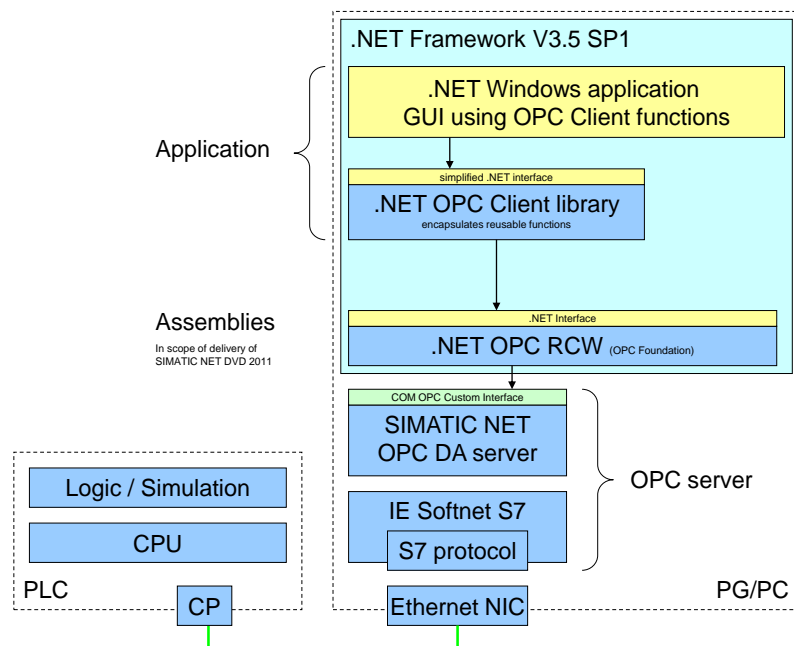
.NET Framework V3.5 SP1

.NET Windows application
GUI using OPC Client functions

Application

simplified .NET interface

.NET OPC Client library
encapsulates reusable functions

Assemblies
In scope of delivery of SIMATIC NET DVD 2011

.NET Interface

.NET OPC RCW (OPC Foundation)

COM OPC Custom Interface

SIMATIC NET
OPC DA server

OPC server

IE Softnet S7

S7 protocol

Logic / Simulation

CPU

PLC

CP

Ethernet NIC

PG/PC